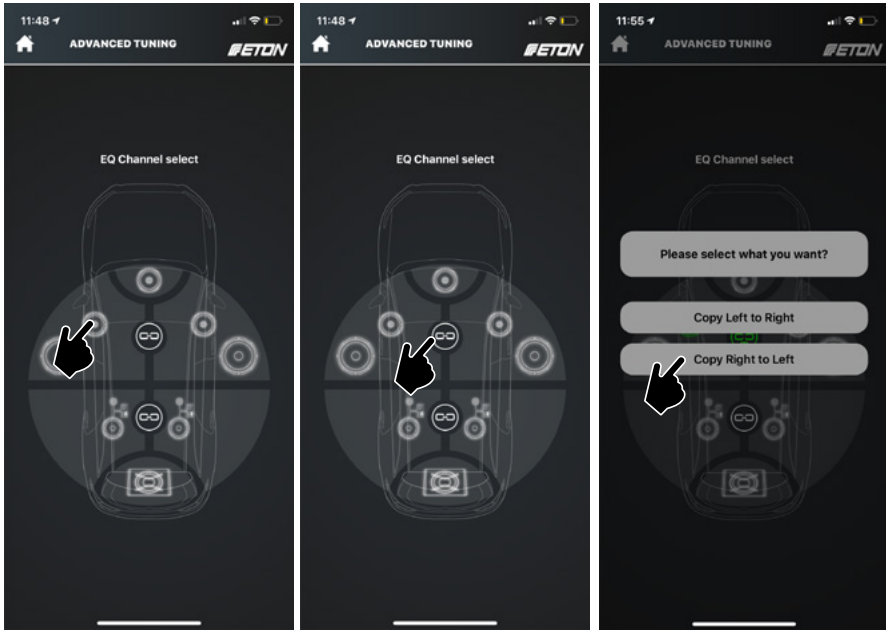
11:48

ADVANCED TUNING

ETON

EQ Channel select

11:48

ADVANCED TUNING

ETON

EQ Channel select

11:55

ADVANCED TUNING

ETON

EQ Channel select

Please select what you want?

Copy Left to Right

Copy Right to Left